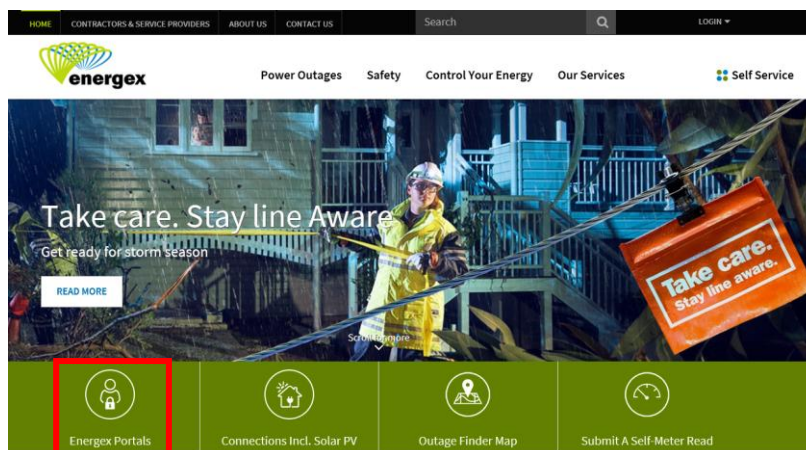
HOME CONTRACTORS & SERVICE PROVIDERS ABOUT US CONTACT US

Search

LOGIN

energex

Power Outages Safety Control Your Energy Our Services Self Service

Take care. Stay line Aware

Get ready for storm season

READ MORE

Take care. Stay line aware.

Scroll for more

Energex Portals

Connections Incl. Solar PV

Outage Finder Map

Submit A Self-Meter Read